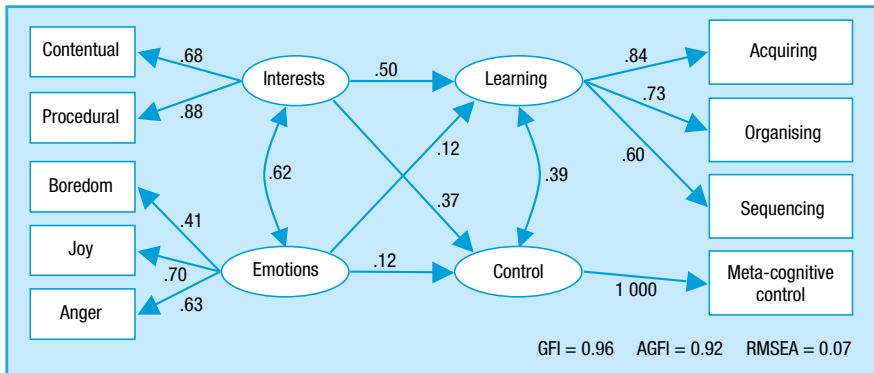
Contentual
.68
Interests
.50
Learning
.84
Acquiring
Procedural
.88
.73
Organising
.12
.62
.60
.39
Boredom
.37
Sequencing
.41
Joy
.70
Emotions
.12
Control
Meta-cognitive control
1 000
Anger
.63
GFI = 0.96 AGFI = 0.92 RMSEA = 0.07